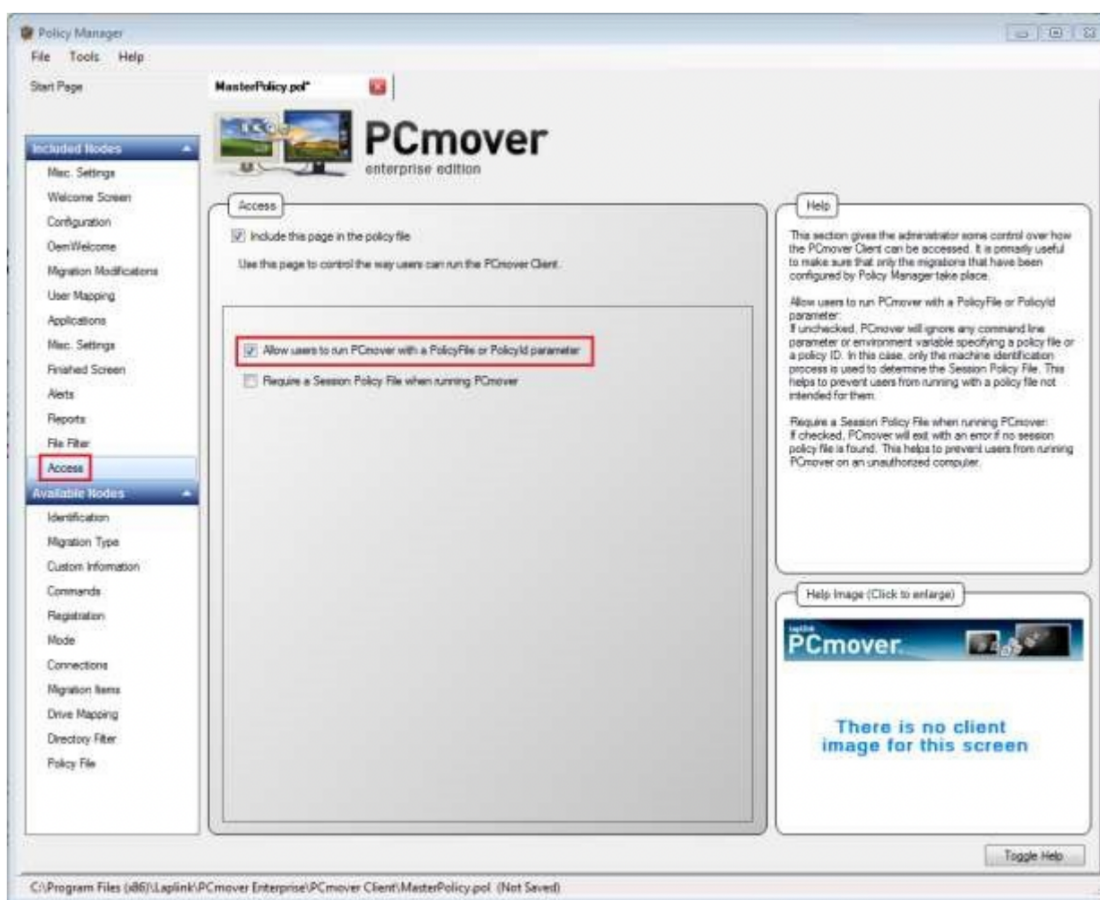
Policy Manager

File Tools Help

Start Page

MasterPolicy.pol*

PCmover
enterprise edition

Included Nodes
Misc. Settings
Welcome Screen
Configuration
OemWelcome
Migration Modifications
User Mapping
Applications
Misc. Settings
Finished Screen
Alerts
Reports
File Filter
Access

Available Nodes
Identification
Migration Type
Custom Information
Commands
Registration
Mode
Connections
Migration Items
Drive Mapping
Directory Filter
Policy File

Access

Include this page in the policy file

Use this page to control the way users can run the PCmover Client.

Allow users to run PCmover with a PolicyFile or PolicyId parameter

Require a Session Policy File when running PCmover

Help

This section gives the administrator some control over how the PCmover Client can be accessed. It is primarily useful to make sure that only the migrations that have been configured by Policy Manager take place.

Allow users to run PCmover with a PolicyFile or PolicyId parameter:
If unchecked, PCmover will ignore any command line parameter or environment variable specifying a policy file or a policy ID. In this case, only the machine identification process is used to determine the Session Policy File. This helps to prevent users from running with a policy file not intended for them.

Require a Session Policy File when running PCmover:
If checked, PCmover will exit with an error if no session policy file is found. This helps to prevent users from running PCmover on an unauthorized computer.

Help Image (Click to enlarge)

Laplink
PCmover

There is no client image for this screen

Toggle Help

C:\Program Files (x86)\Laplink\PCmover Enterprise\PCmover Client\MasterPolicy.pol (Not Saved)